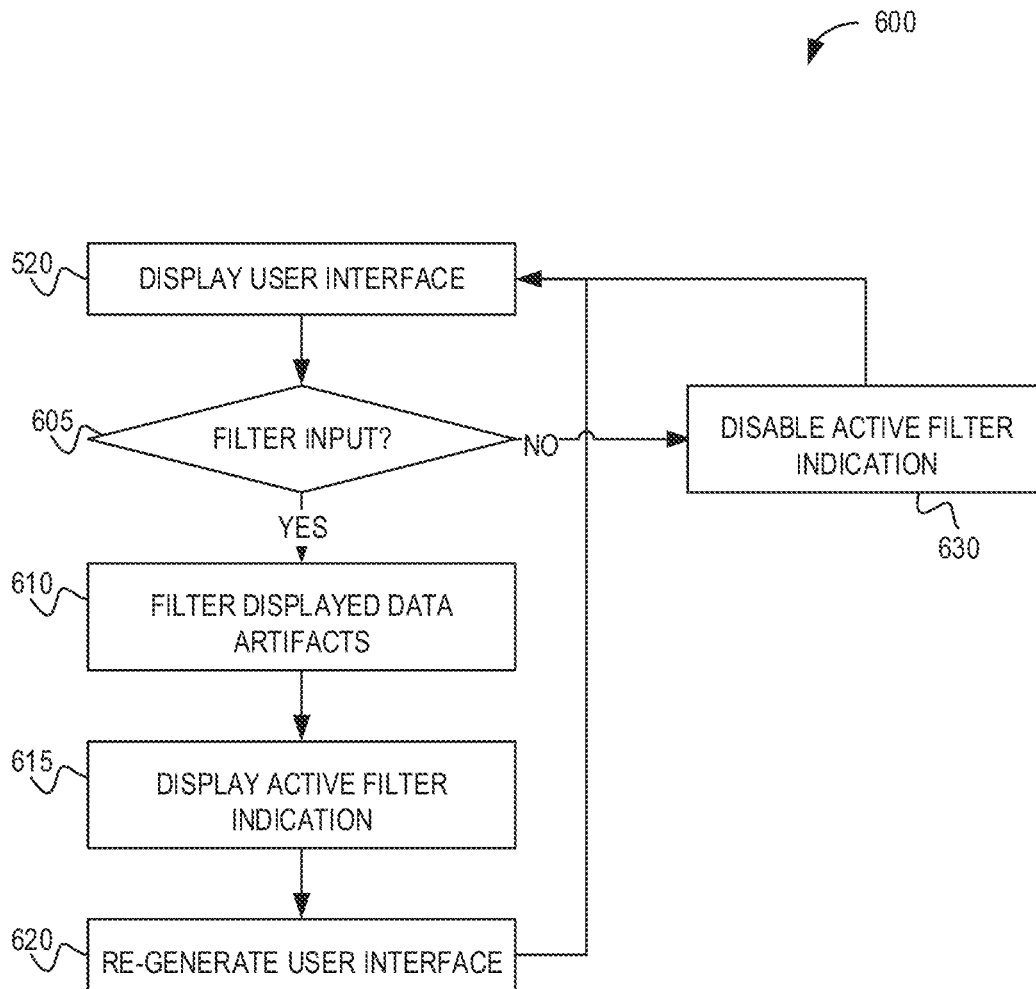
600

520
DISPLAY USER INTERFACE

605
FILTER INPUT?

NO

DISABLE ACTIVE FILTER INDICATION

630

YES

610
FILTER DISPLAYED DATA ARTIFACTS

615
DISPLAY ACTIVE FILTER INDICATION

620
RE-GENERATE USER INTERFACE